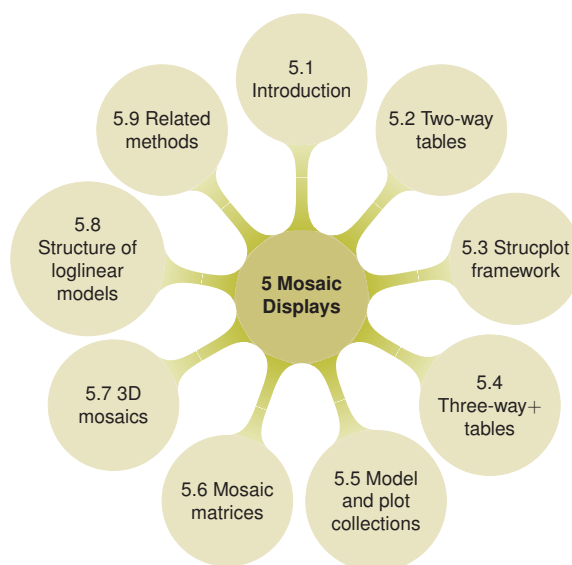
5 Mosaic Displays

5.1 Introduction

5.2 Two-way tables

5.3 Strucplot framework

5.4 Three-way+ tables

5.5 Model and plot collections

5.6 Mosaic matrices

5.7 3D mosaics

5.8 Structure of loglinear models

5.9 Related methods